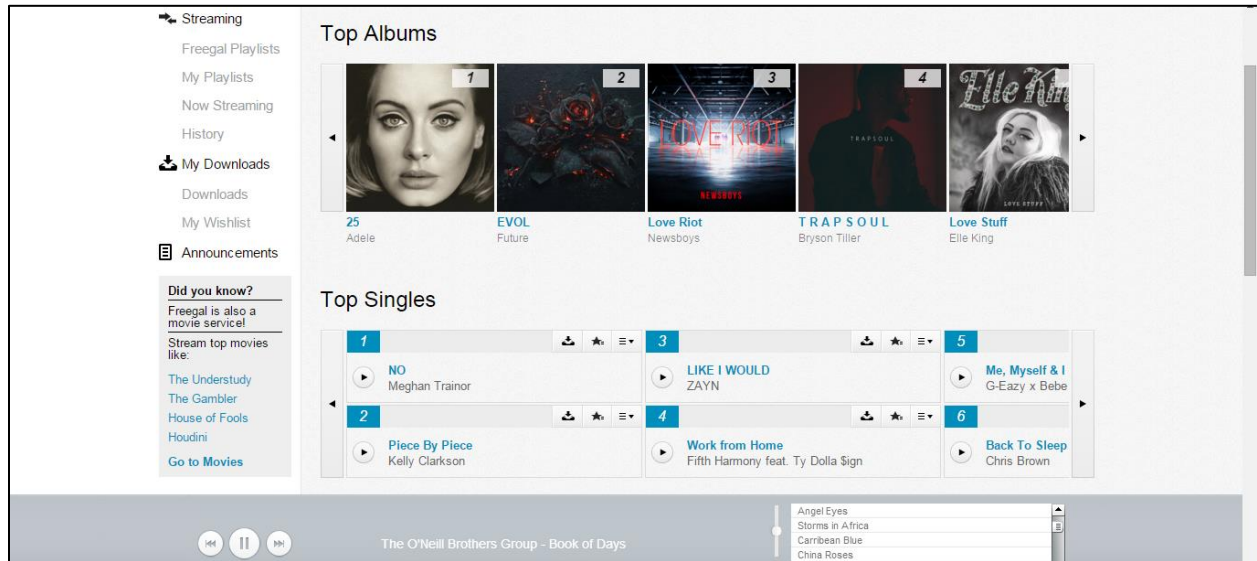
Streaming
Freegal Playlists
My Playlists
Now Streaming
History
My Downloads
Downloads
My Wishlist
Announcements

Did you know?
Freegal is also a movie service!
Stream top movies like:
The Understudy
The Gambler
House of Fools
Houdini
Go to Movies

Top Albums

1
2
3
4

25
Adele
EVOL
Future
Love Riot
Newsboys
TRAPSOUL
Bryson Tiller
Love Stuff
Elle King

Top Singles

1
NO
Meghan Trainor
3
LIKE I WOULD
ZAYN
5
Me, Myself & I
G-Eazy x Bebe
2
Piece By Piece
Kelly Clarkson
4
Work from Home
Fifth Harmony feat. Ty Dolla $ign
6
Back To Sleep
Chris Brown

The O'Neill Brothers Group - Book of Days

Angel Eyes
Storms in Africa
Carribean Blue
China Roses